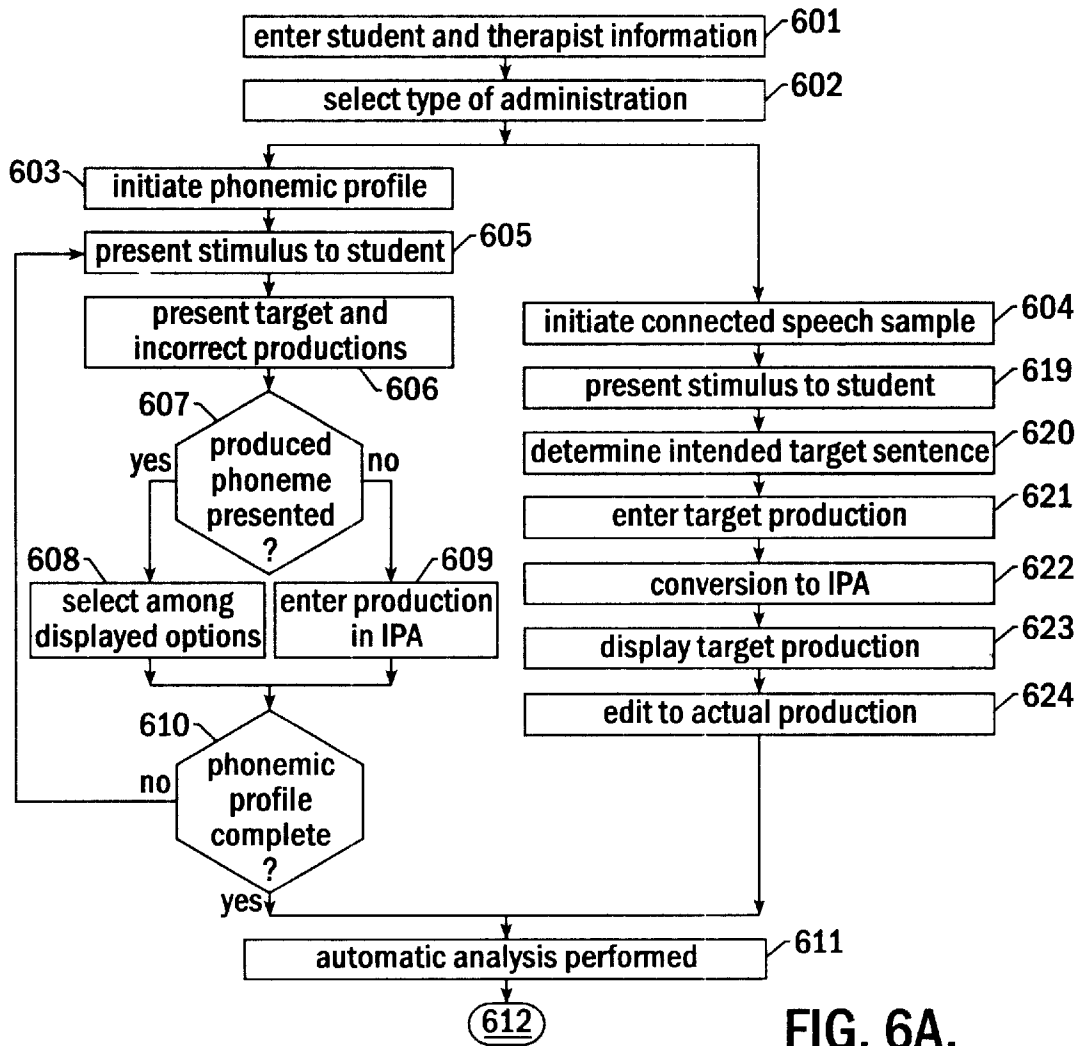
enter student and therapist information 601
select type of administration 602
603 initiate phonemic profile
present stimulus to student 605
present target and incorrect productions 606
607 produced phoneme presented ?
yes
no
608 select among displayed options
609 enter production in IPA
610 phonemic profile complete ?
no
yes
initiate connected speech sample 604
present stimulus to student 619
determine intended target sentence 620
enter target production 621
conversion to IPA 622
display target production 623
edit to actual production 624
automatic analysis performed 611
612

FIG. 6A.